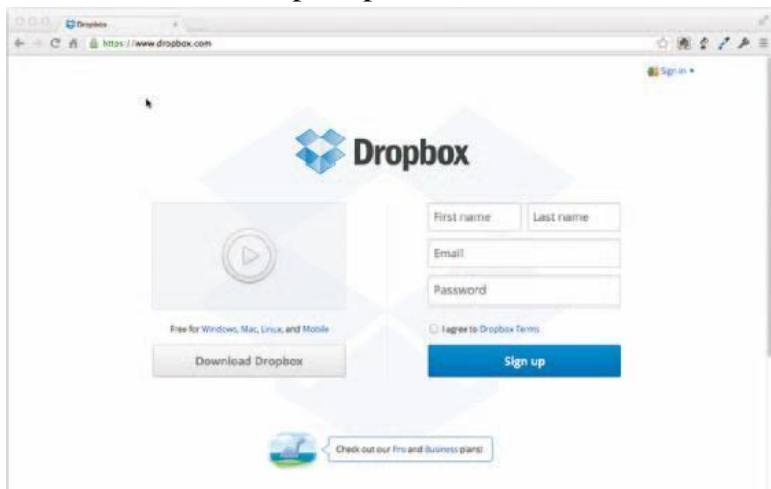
Dropbox

https://www.dropbox.com

Sign in ▾

Dropbox

First name

Last name

Email

Password

Free for Windows, Mac, Linux, and Mobile

I agree to Dropbox Terms

Download Dropbox

Sign up

Check out our Pro and Business plans!